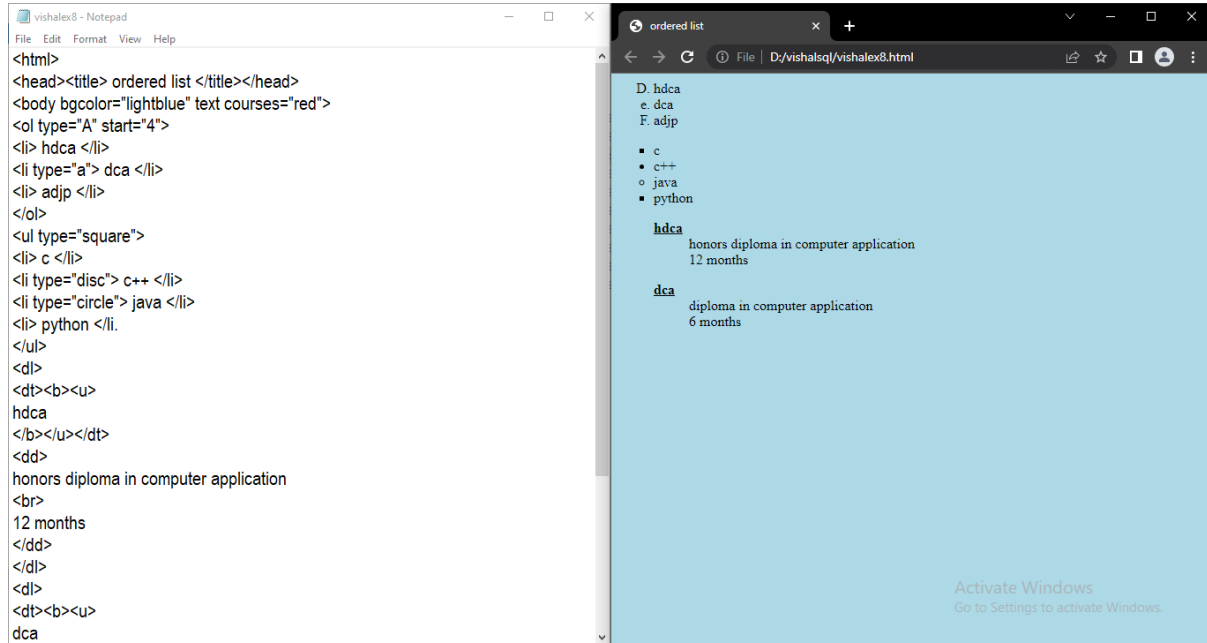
vishalex8 - Notepad
File Edit Format View Help
<html>
<head><title> ordered list </title></head>
<body bgcolor="lightblue" text courses="red">
<ol type="A" start="4">
<li> hdca </li>
<li type="a"> dca </li>
<li> adjp </li>
</ol>
<ul type="square">
<li> c </li>
<li type="disc"> c++ </li>
<li type="circle"> java </li>
<li> python </li.
</ul>
<dl>
<dt><b><u>
hdca
</b></u></dt>
<dd>
honors diploma in computer application
<br>
12 months
</dd>
</dl>
<dl>
<dt><b><u>
dca

ordered list
File | D:/vishalsql/vishalex8.html

D. hdca
e. dca
F. adjp

c
c++
java
python

hdca
honors diploma in computer application
12 months

dca
diploma in computer application
6 months

Activate Windows
Go to Settings to activate Windows.